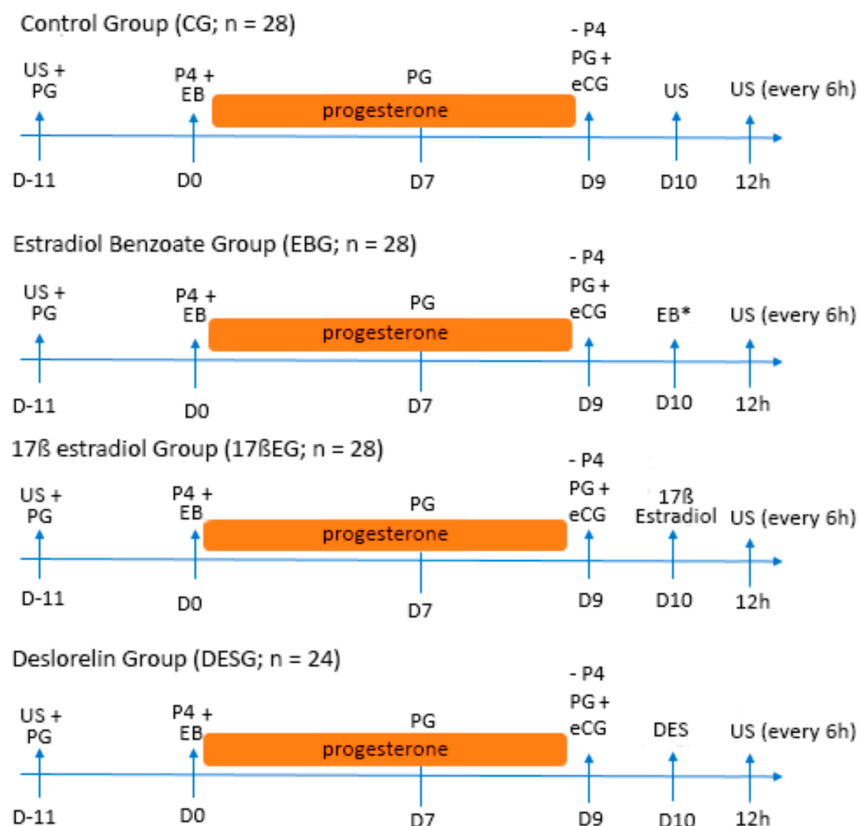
Control Group (CG; n = 28)

US + PG
P4 + EB
PG
progesterone
- P4 PG + eCG
US
US (every 6h)
D-11
D0
D7
D9
D10
12h

Estradiol Benzoate Group (EBG; n = 28)

US + PG
P4 + EB
PG
progesterone
- P4 PG + eCG
EB*
US (every 6h)
D-11
D0
D7
D9
D10
12h

17ß estradiol Group (17ßEG; n = 28)

US + PG
P4 + EB
PG
progesterone
- P4 PG + eCG
17ß Estradiol
US (every 6h)
D-11
D0
D7
D9
D10
12h

Deslorelin Group (DESG; n = 24)

US + PG
P4 + EB
PG
progesterone
- P4 PG + eCG
DES
US (every 6h)
D-11
D0
D7
D9
D10
12h